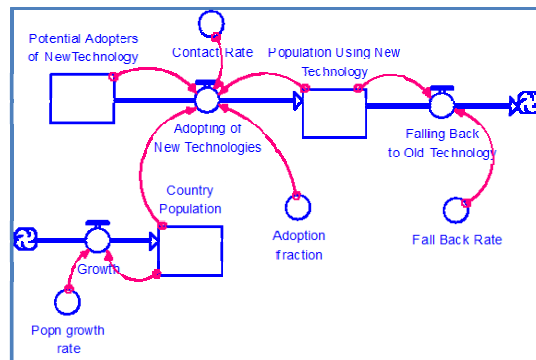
Potential Adopters of NewTechnology

Contact Rate

Population Using New Technology

Adopting of New Technologies

Falling Back to Old Technology

Country Population

Adoption fraction

Fall Back Rate

Growth

Popn growth rate